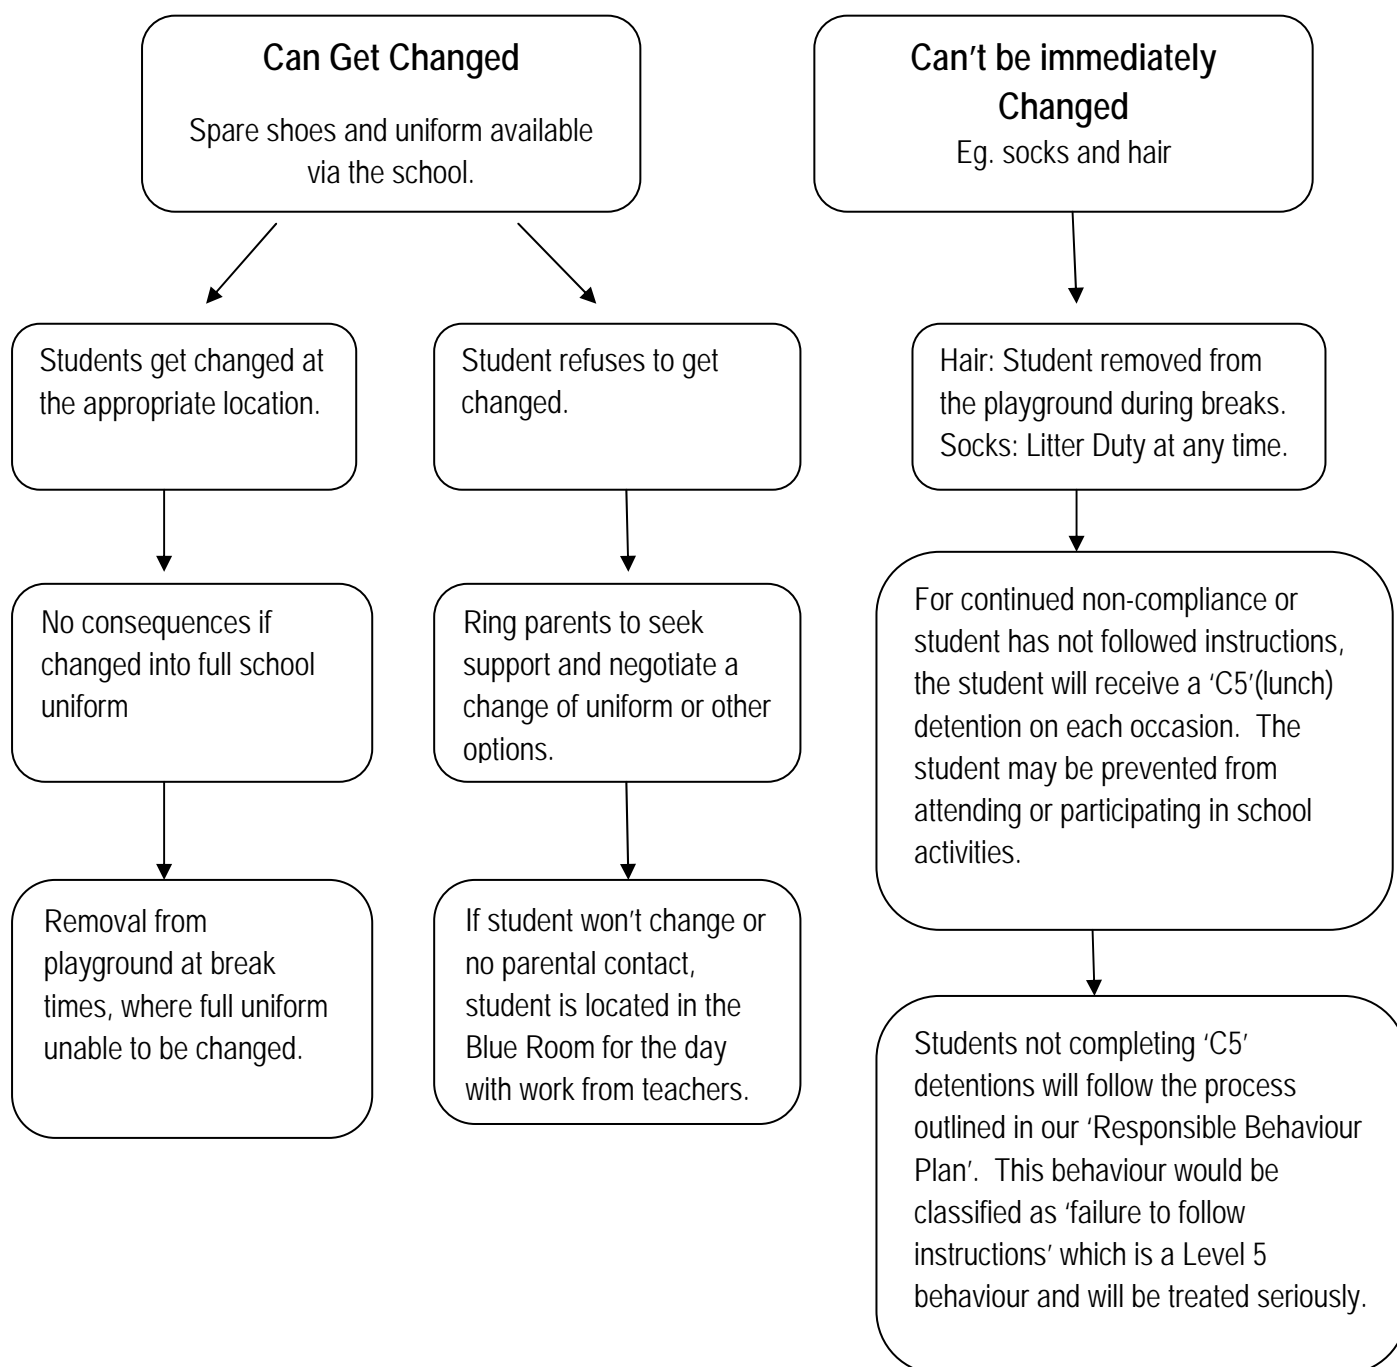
Can Get Changed

Spare shoes and uniform available via the school.

Students get changed at the appropriate location.

No consequences if changed into full school uniform

Removal from playground at break times, where full uniform unable to be changed.

Student refuses to get changed.

Ring parents to seek support and negotiate a change of uniform or other options.

If student won't change or no parental contact, student is located in the Blue Room for the day with work from teachers.

Can't be immediately Changed

Eg. socks and hair

Hair: Student removed from the playground during breaks. Socks: Litter Duty at any time.

For continued non-compliance or student has not followed instructions, the student will receive a 'C5'(lunch) detention on each occasion. The student may be prevented from attending or participating in school activities.

Students not completing 'C5' detentions will follow the process outlined in our 'Responsible Behaviour Plan'. This behaviour would be classified as 'failure to follow instructions' which is a Level 5 behaviour and will be treated seriously.